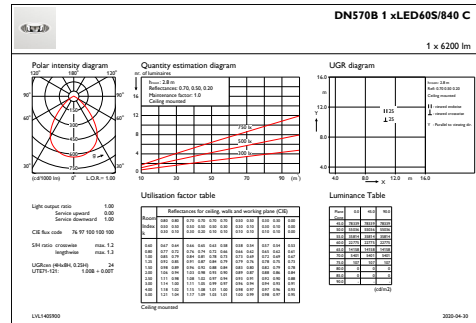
DN570B 1 xLED60S/840 C

1 x 6200 lm

Polar intensity diagram

120° 180° 120°

90° 90°

60° 60°

30° 0° 30°

(cd/1000 lm) L.O.R.= 1.00

Quantity estimation diagram

nr. of luminaires

Hroom: 2.8 m
Reflectances: 0.70, 0.50, 0.20
Maintenance factor: 1.0
Ceiling mounted

16

12

8

4

750 lx

500 lx

300 lx

10 30 50 70 90 (m²)

UGR diagram

16.0

12.0

8.0

4.0

Y

Hroom: 2.8 m
Refl: 0.70 0.50 0.20
Ceiling mounted

viewed endwise
viewed crosswise

Y : Parallel to viewing dir.

4.0 8.0 12.0 m 16.0

X

Utilisation factor table

Light output ratio 1.00
Service upward 0.00
Service downward 1.00

CIE flux code 76 97 100 100 100

S/H ratio crosswise max. 1.2
lengthwise max. 1.3

UGRcen (4Hx8H, 0.25H) 24
UTE71-121: 1.00B + 0.00T

Ceiling mounted

Luminance Table

(cd/m2)

LVL1405900

2020-04-30